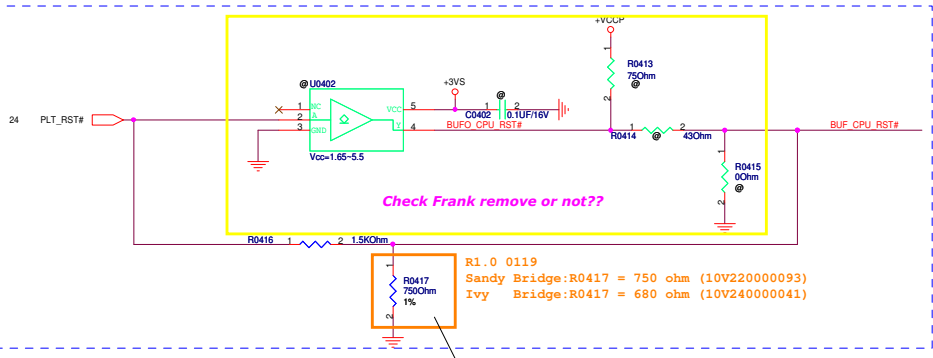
+VCCP

1

R0413
75Ohm
@

2

@U0402

+3VS

@

24 PLT_RST#

1 NC
2 A
3 GND

VCC 5
Y 4

1 2
C0402
0.1UF/16V

BUFO_CPU_RST#

Vcc=1.65~5.5

1 2
R0414 @ 43Ohm

BUF_CPU_RST#

R0415
0Ohm
@

1

2

Check Frank remove or not??

R0416 1 2 1.5KOhm

R1.0 0119
Sandy Bridge:R0417 = 750 ohm (10V220000093)
Ivy Bridge:R0417 = 680 ohm (10V240000041)

1
R0417
750Ohm
1%
2